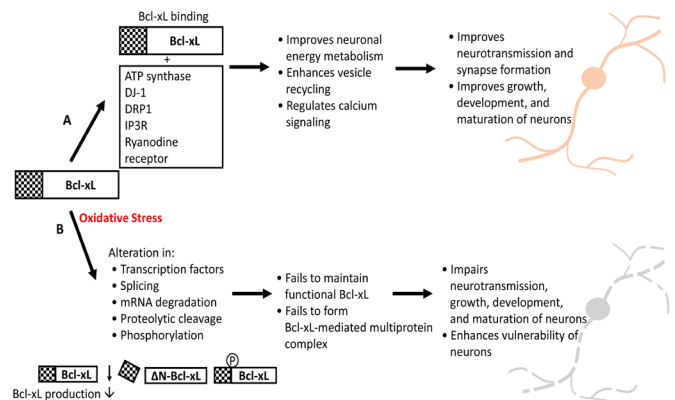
Bcl-xL binding

Bcl-xL

+

ATP synthase
DJ-1
DRP1
IP3R
Ryanodine receptor

• Improves neuronal energy metabolism
• Enhances vesicle recycling
• Regulates calcium signaling

• Improves neurotransmission and synapse formation
• Improves growth, development, and maturation of neurons

A

Bcl-xL

Oxidative Stress

B

Alteration in:
• Transcription factors
• Splicing
• mRNA degradation
• Proteolytic cleavage
• Phosphorylation

• Fails to maintain functional Bcl-xL
• Fails to form Bcl-xL-mediated multiprotein complex

• Impairs neurotransmission, growth, development, and maturation of neurons
• Enhances vulnerability of neurons

Bcl-xL ↓ ΔN-Bcl-xL P Bcl-xL

Bcl-xL production ↓